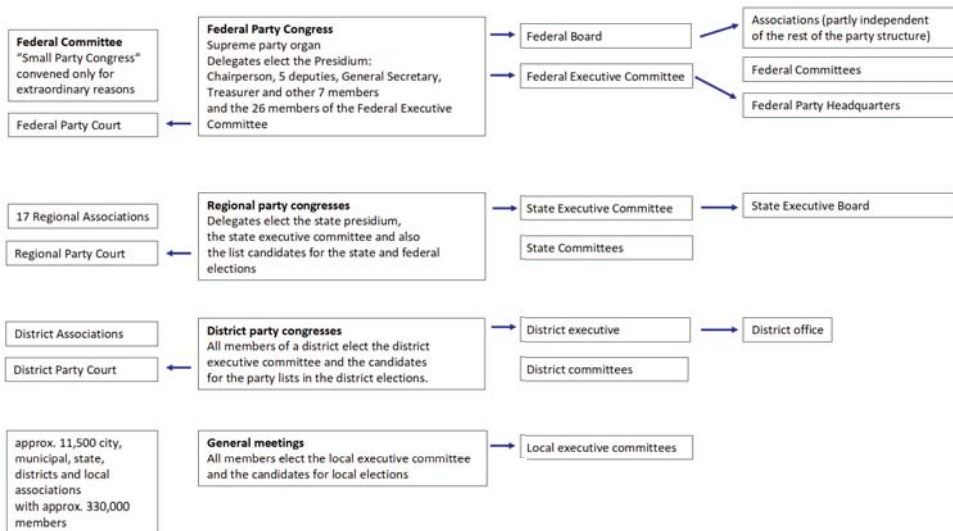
Federal Committee
"Small Party Congress" convened only for extraordinary reasons

Federal Party Court

Federal Party Congress
Supreme party organ
Delegates elect the Presidium:
Chairperson, 5 deputies, General Secretary, Treasurer and other 7 members
and the 26 members of the Federal Executive Committee

Federal Board

Federal Executive Committee

Associations (partly independent of the rest of the party structure)

Federal Committees

Federal Party Headquarters

17 Regional Associations

Regional Party Court

Regional party congresses
Delegates elect the state presidium, the state executive committee and also the list candidates for the state and federal elections

State Executive Committee

State Committees

State Executive Board

District Associations

District Party Court

District party congresses
All members of a district elect the district executive committee and the candidates for the party lists in the district elections.

District executive

District committees

District office

approx. 11,500 city, municipal, state, districts and local associations with approx. 330,000 members

General meetings
All members elect the local executive committee and the candidates for local elections

Local executive committees